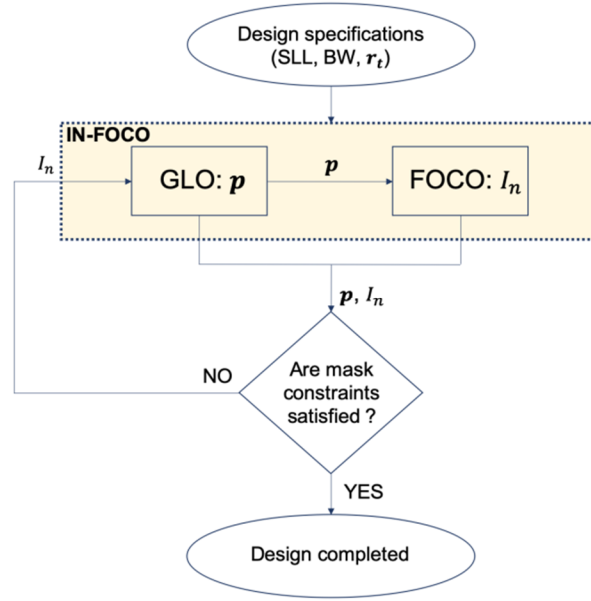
Design specifications (SLL, BW, $\boldsymbol{r_t}$)

IN-FOCO

$I_n$

GLO: $\boldsymbol{p}$

$\boldsymbol{p}$

FOCO: $I_n$

$\boldsymbol{p}$, $I_n$

NO

Are mask constraints satisfied ?

YES

Design completed